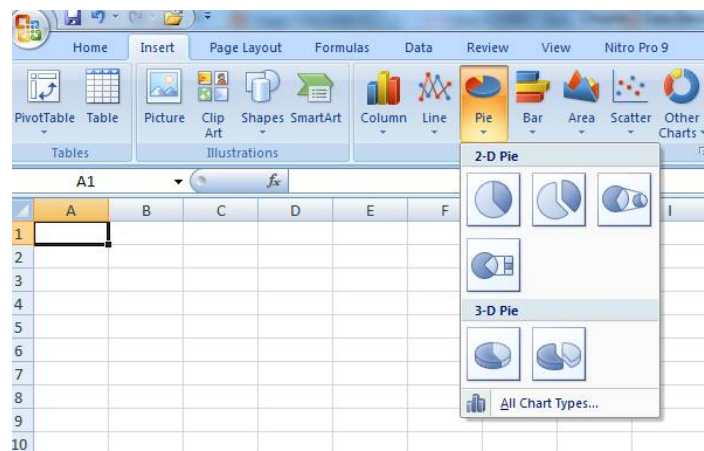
Home Insert Page Layout Formulas Data Review View Nitro Pro 9

PivotTable Table
Tables

Picture Clip Art Shapes SmartArt
Illustrations

Column Line Pie Bar Area Scatter Other Charts

A1 $f_x$

| | A | B | C | D | E | F | | I |
|---|---|---|---|---|---|---|---|---|
| 1 | | | | | | | | |
| 2 | | | | | | | | |
| 3 | | | | | | | | |
| 4 | | | | | | | | |
| 5 | | | | | | | | |
| 6 | | | | | | | | |
| 7 | | | | | | | | |
| 8 | | | | | | | | |
| 9 | | | | | | | | |
| 10 | | | | | | | | |

2-D Pie

3-D Pie

All Chart Types...